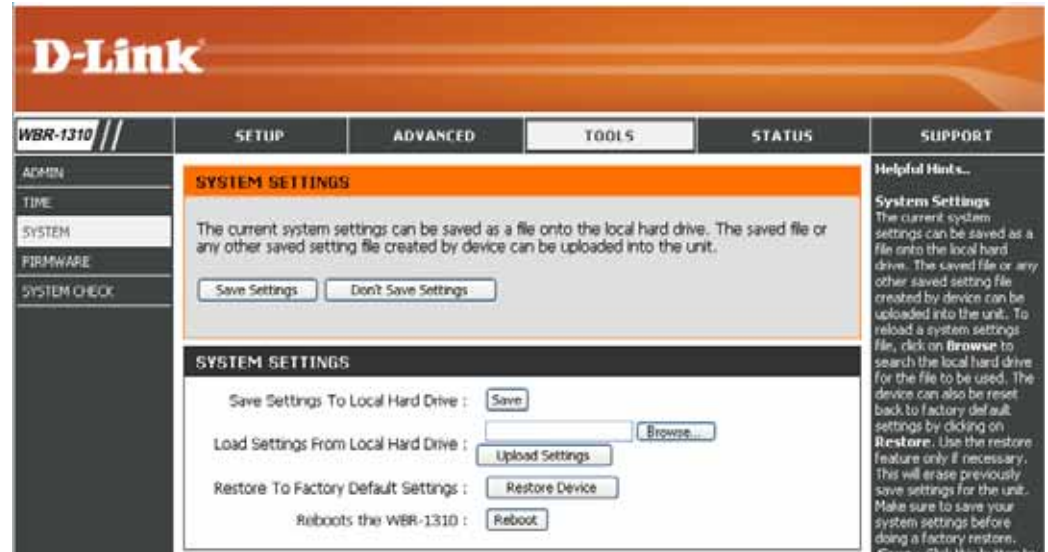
D-Link

WBR-1310

SETUP | ADVANCED | TOOLS | STATUS | SUPPORT

ADMIN
TIME
SYSTEM
FIRMWARE
SYSTEM CHECK

SYSTEM SETTINGS

The current system settings can be saved as a file onto the local hard drive. The saved file or any other saved setting file created by device can be uploaded into the unit.

Save Settings | Don't Save Settings

SYSTEM SETTINGS

Save Settings To Local Hard Drive : Save

Load Settings From Local Hard Drive : Browse... Upload Settings

Restore To Factory Default Settings : Restore Device

Reboots the WBR-1310 : Reboot

Helpful Hints..

System Settings
The current system settings can be saved as a file onto the local hard drive. The saved file or any other saved setting file created by device can be uploaded into the unit. To reload a system settings file, click on Browse to search the local hard drive for the file to be used. The device can also be reset back to factory default settings by clicking on Restore. Use the restore feature only if necessary. This will erase previously save settings for the unit. Make sure to save your system settings before doing a factory restore.
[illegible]